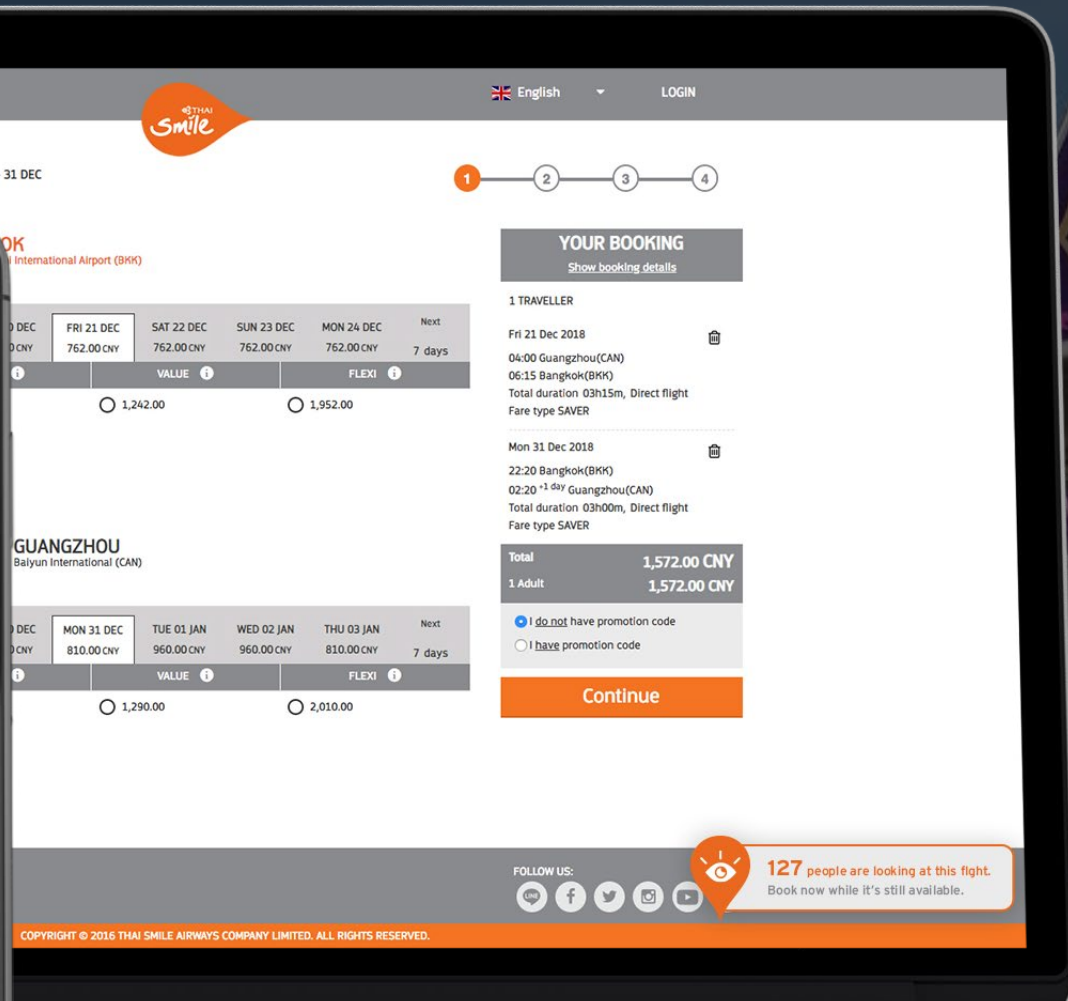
THAI Smile

English LOGIN

31 DEC

1 2 3 4

OK
l International Airport (BKK)

| DEC CNY | FRI 21 DEC 762.00 CNY | SAT 22 DEC 762.00 CNY | SUN 23 DEC 762.00 CNY | MON 24 DEC 762.00 CNY | Next 7 days |
|---|---|---|---|---|---|

VALUE FLEXI

1,242.00 1,952.00

GUANGZHOU
Baiyun International (CAN)

| DEC CNY | MON 31 DEC 810.00 CNY | TUE 01 JAN 960.00 CNY | WED 02 JAN 960.00 CNY | THU 03 JAN 810.00 CNY | Next 7 days |
|---|---|---|---|---|---|

VALUE FLEXI

1,290.00 2,010.00

YOUR BOOKING
Show booking details

1 TRAVELLER

Fri 21 Dec 2018
04:00 Guangzhou(CAN)
06:15 Bangkok(BKK)
Total duration 03h15m, Direct flight
Fare type SAVER

Mon 31 Dec 2018
22:20 Bangkok(BKK)
02:20 $^{+1 \text{ day}}$ Guangzhou(CAN)
Total duration 03h00m, Direct flight
Fare type SAVER

Total 1,572.00 CNY
1 Adult 1,572.00 CNY

I do not have promotion code
I have promotion code

Continue

FOLLOW US:

127 people are looking at this flight.
Book now while it's still available.

COPYRIGHT © 2016 THAI SMILE AIRWAYS COMPANY LIMITED. ALL RIGHTS RESERVED.